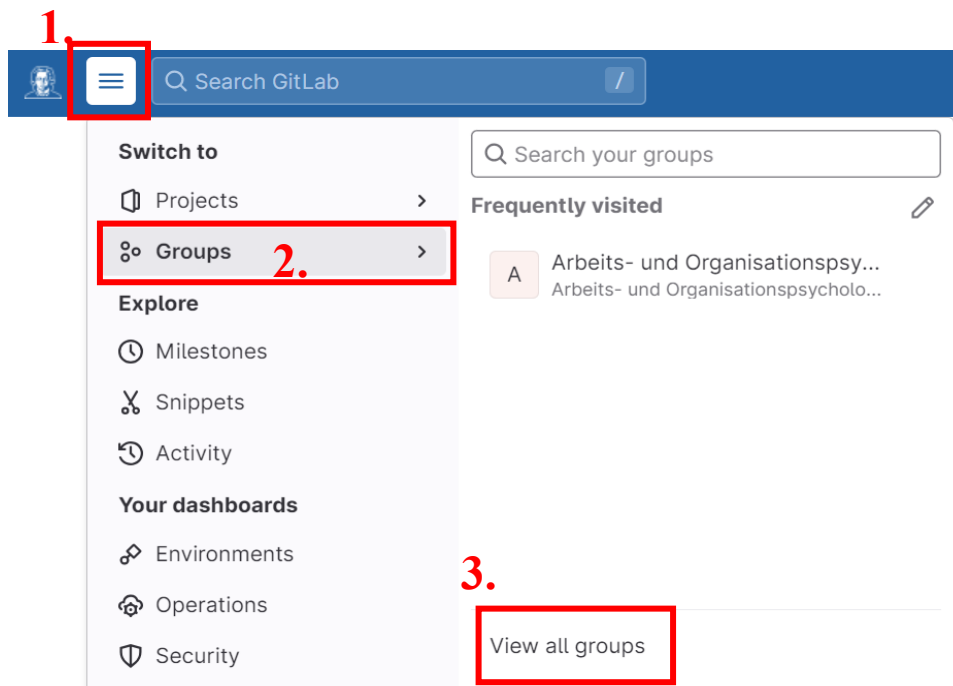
1.

Search GitLab /

Switch to

Projects

Groups

2.

Explore

Milestones

Snippets

Activity

Your dashboards

Environments

Operations

Security

Search your groups

Frequently visited

A

Arbeits- und Organisationspsy...
Arbeits- und Organisationspsycholo...

3.

View all groups